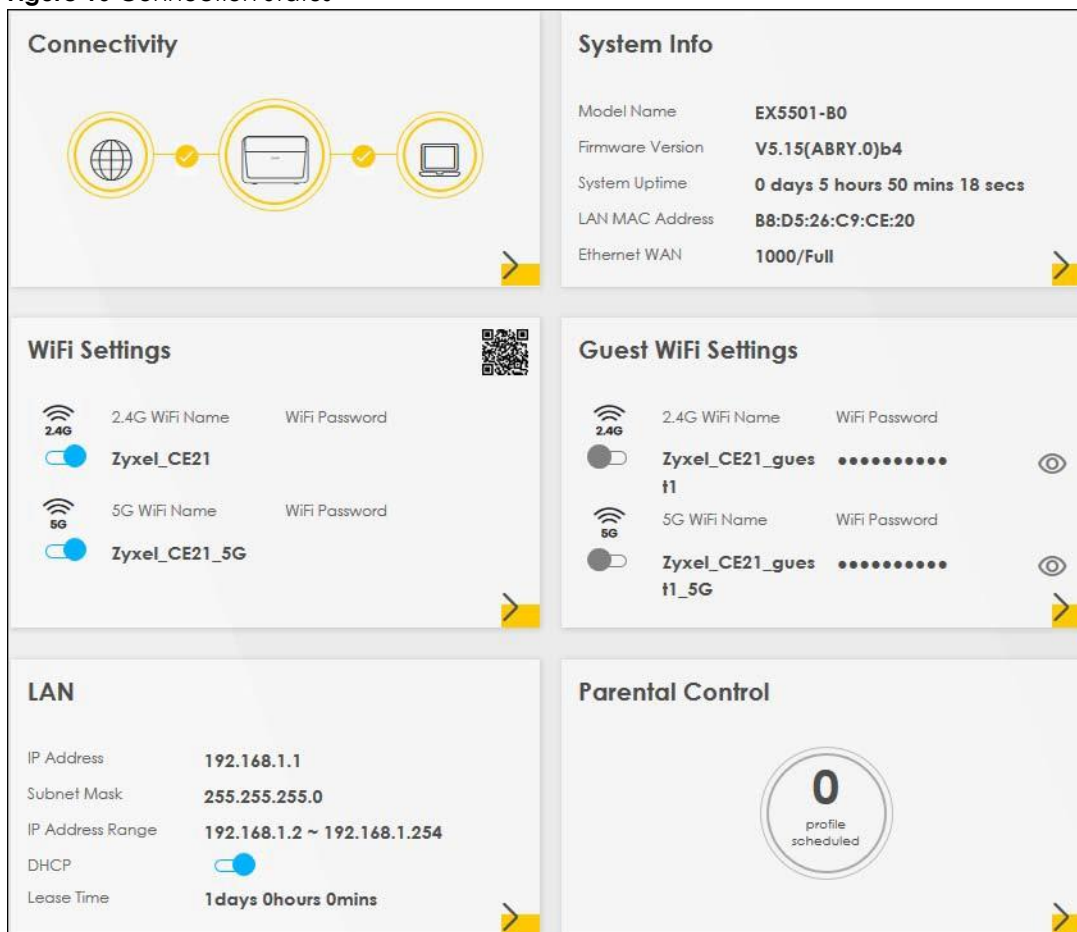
Connectivity

System Info

Model Name EX5501-B0
Firmware Version V5.15(ABRY.0)b4
System Uptime 0 days 5 hours 50 mins 18 secs
LAN MAC Address B8:D5:26:C9:CE:20
Ethernet WAN 1000/Full

WiFi Settings

2.4G
2.4G WiFi Name WiFi Password
Zyxel_CE21

5G
5G WiFi Name WiFi Password
Zyxel_CE21_5G

Guest WiFi Settings

2.4G
2.4G WiFi Name WiFi Password
Zyxel_CE21_guest1 ••••••••••

5G
5G WiFi Name WiFi Password
Zyxel_CE21_guest1_5G ••••••••••

LAN

IP Address 192.168.1.1
Subnet Mask 255.255.255.0
IP Address Range 192.168.1.2 ~ 192.168.1.254
DHCP
Lease Time 1days 0hours 0mins

Parental Control

0
profile scheduled